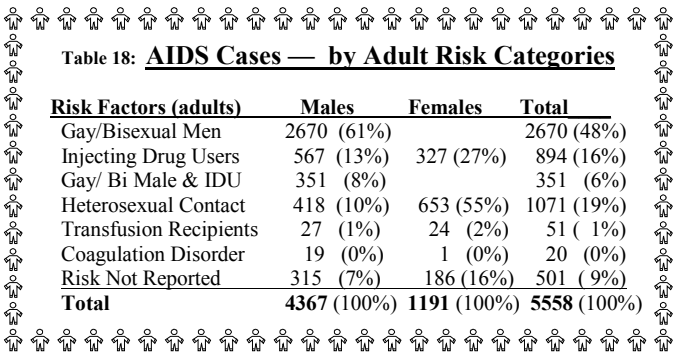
Table 18: AIDS Cases — by Adult Risk Categories

| Risk Factors (adults) | Males | Females | Total |
|---|---|---|---|
| Gay/Bisexual Men | 2670 (61%) | | 2670 (48%) |
| Injecting Drug Users | 567 (13%) | 327 (27%) | 894 (16%) |
| Gay/ Bi Male & IDU | 351 (8%) | | 351 (6%) |
| Heterosexual Contact | 418 (10%) | 653 (55%) | 1071 (19%) |
| Transfusion Recipients | 27 (1%) | 24 (2%) | 51 ( 1%) |
| Coagulation Disorder | 19 (0%) | 1 (0%) | 20 (0%) |
| Risk Not Reported | 315 (7%) | 186 (16%) | 501 ( 9%) |
| Total | 4367 (100%) | 1191 (100%) | 5558 (100%) |